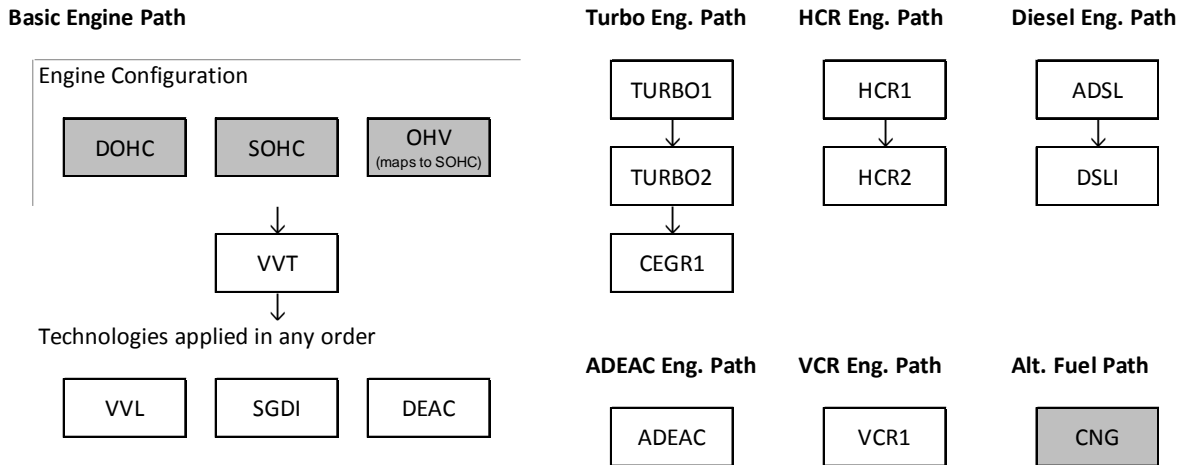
Basic Engine Path

Engine Configuration

DOHC

SOHC

OHV
(maps to SOHC)

VVT

Technologies applied in any order

VVL

SGDI

DEAC

Turbo Eng. Path

TURBO1

TURBO2

CEGR1

HCR Eng. Path

HCR1

HCR2

Diesel Eng. Path

ADSL

DSLI

ADEAC Eng. Path

ADEAC

VCR Eng. Path

VCR1

Alt. Fuel Path

CNG